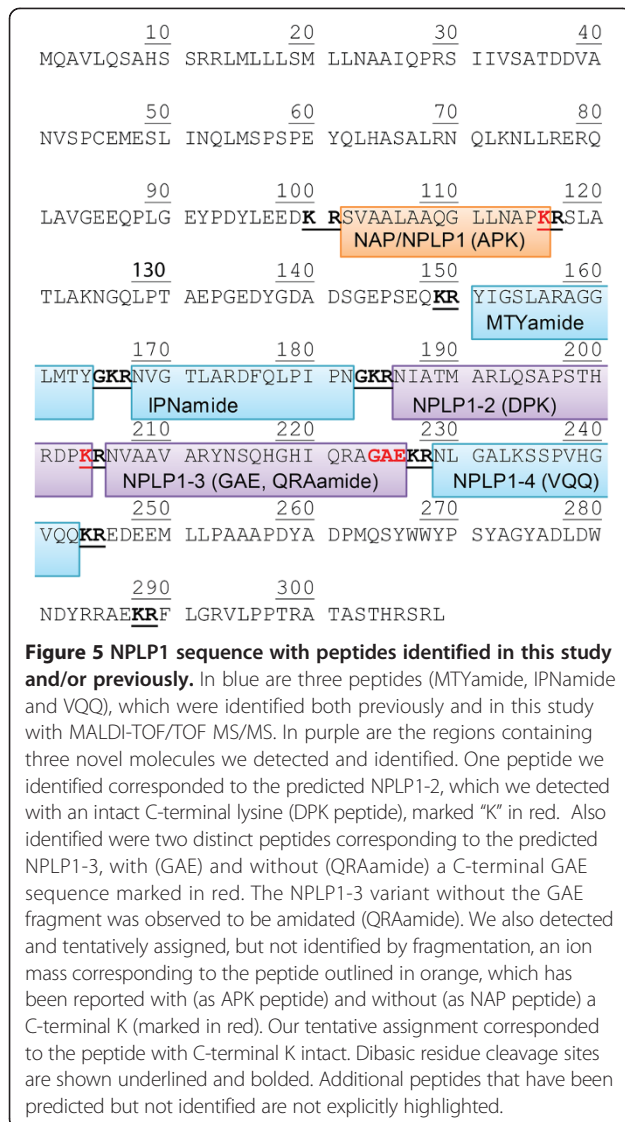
10 20 30 40
MQAVLQSAHS SRRLMLLLSM LLNAAIQPRS IIVSATDDVA

50 60 70 80
NVSPCEMESL INQLMSPSPE YQLHASALRN QLKNLLRERQ

90 100 110 120
LAVGEEQPLG EYPDYLEEDK RSVAALAAQG LLNAPKRSLA
NAP/NPLP1 (APK)

130 140 150 160
TLAKNGQLPT AEPGEDYGDA DSGEPSEQKR YIGSLARAGG
MTYamide

170 180 190 200
LMTYGKRNVG TLARDFQLPI PNGKRNIATM ARLQSAPSTH
IPNamide NPLP1-2 (DPK)

210 220 230 240
RDPKRNVAAV ARYNSQHGHI QRAGAEKRNL GALKSSPVHG
NPLP1-3 (GAE, QRAamide) NPLP1-4 (VQQ)

250 260 270 280
VQQKREDEEM LLPAAAPDYA DPMQSYWWYP SYAGYADLDW

290 300
NDYRRAEKRF LGRVLPPTRA TASTHRSRL

**Figure 5 NPLP1 sequence with peptides identified in this study and/or previously.** In blue are three peptides (MTYamide, IPNamide and VQQ), which were identified both previously and in this study with MALDI-TOF/TOF MS/MS. In purple are the regions containing three novel molecules we detected and identified. One peptide we identified corresponded to the predicted NPLP1-2, which we detected with an intact C-terminal lysine (DPK peptide), marked "K" in red. Also identified were two distinct peptides corresponding to the predicted NPLP1-3, with (GAE) and without (QRAamide) a C-terminal GAE sequence marked in red. The NPLP1-3 variant without the GAE fragment was observed to be amidated (QRAamide). We also detected and tentatively assigned, but not identified by fragmentation, an ion mass corresponding to the peptide outlined in orange, which has been reported with (as APK peptide) and without (as NAP peptide) a C-terminal K (marked in red). Our tentative assignment corresponded to the peptide with C-terminal K intact. Dibasic residue cleavage sites are shown underlined and bolded. Additional peptides that have been predicted but not identified are not explicitly highlighted.